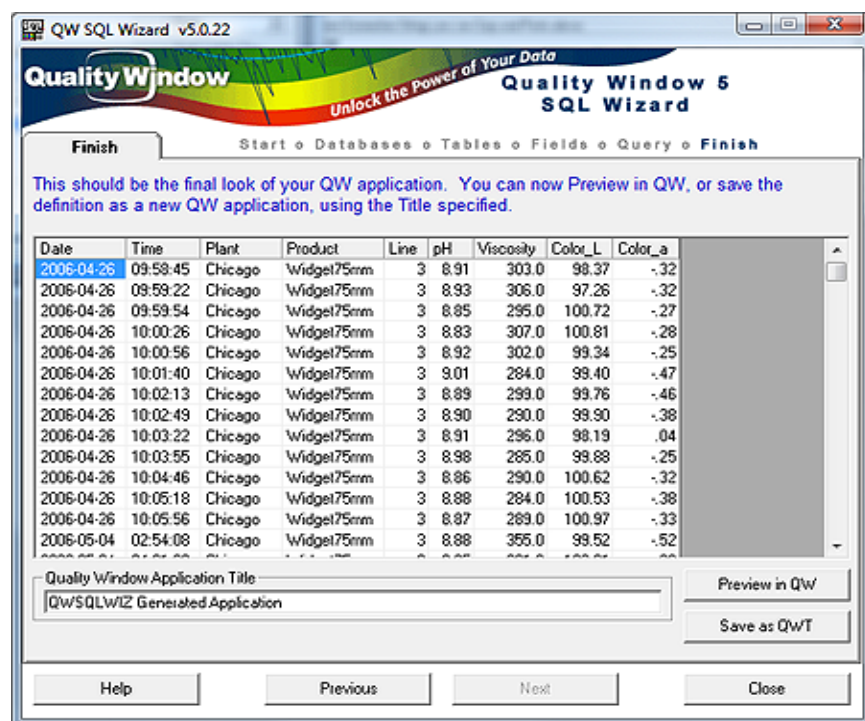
QW SQL Wizard v5.0.22

Quality Window

Unlock the Power of Your Data

Quality Window 5
SQL Wizard

Finish

Start o Databases o Tables o Fields o Query o Finish

This should be the final look of your QW application. You can now Preview in QW, or save the definition as a new QW application, using the Title specified.

| Date | Time | Plant | Product | Line | pH | Viscosity | Color_L | Color_a |
|---|---|---|---|---|---|---|---|---|
| 2006-04-26 | 09:58:45 | Chicago | Widget75mm | 3 | 8.91 | 303.0 | 98.37 | -.32 |
| 2006-04-26 | 09:59:22 | Chicago | Widget75mm | 3 | 8.93 | 306.0 | 97.26 | -.32 |
| 2006-04-26 | 09:59:54 | Chicago | Widget75mm | 3 | 8.85 | 295.0 | 100.72 | -.27 |
| 2006-04-26 | 10:00:26 | Chicago | Widget75mm | 3 | 8.83 | 307.0 | 100.81 | -.28 |
| 2006-04-26 | 10:00:56 | Chicago | Widget75mm | 3 | 8.92 | 302.0 | 99.34 | -.25 |
| 2006-04-26 | 10:01:40 | Chicago | Widget75mm | 3 | 9.01 | 284.0 | 99.40 | -.47 |
| 2006-04-26 | 10:02:13 | Chicago | Widget75mm | 3 | 8.89 | 299.0 | 99.76 | -.46 |
| 2006-04-26 | 10:02:49 | Chicago | Widget75mm | 3 | 8.90 | 290.0 | 99.90 | -.38 |
| 2006-04-26 | 10:03:22 | Chicago | Widget75mm | 3 | 8.91 | 296.0 | 98.19 | .04 |
| 2006-04-26 | 10:03:55 | Chicago | Widget75mm | 3 | 8.98 | 285.0 | 99.88 | -.25 |
| 2006-04-26 | 10:04:46 | Chicago | Widget75mm | 3 | 8.86 | 290.0 | 100.62 | -.32 |
| 2006-04-26 | 10:05:18 | Chicago | Widget75mm | 3 | 8.88 | 284.0 | 100.53 | -.38 |
| 2006-04-26 | 10:05:56 | Chicago | Widget75mm | 3 | 8.87 | 289.0 | 100.97 | -.33 |
| 2006-05-04 | 02:54:08 | Chicago | Widget75mm | 3 | 8.88 | 355.0 | 99.52 | -.52 |

Quality Window Application Title
QWSQLWIZ Generated Application

Preview in QW
Save as QWT

Help
Previous
Next
Close